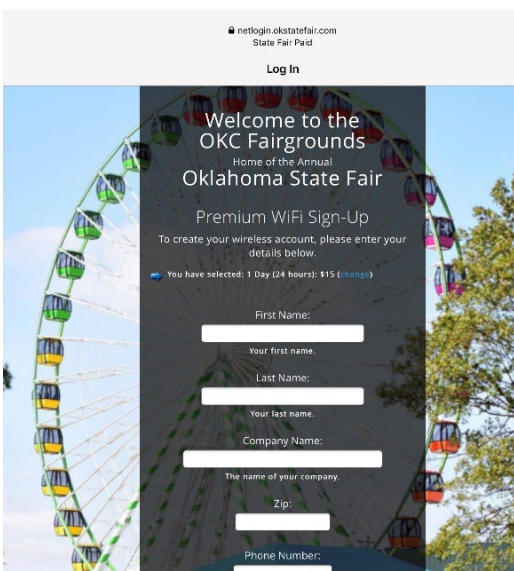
netlogin.okstatefair.com
State Fair Paid

Log In

Welcome to the OKC Fairgrounds
Home of the Annual
Oklahoma State Fair

Premium WiFi Sign-Up

To create your wireless account, please enter your details below.

You have selected: 1 Day (24 hours): $15 (change)

First Name:

Your first name.

Last Name:

Your last name.

Company Name:

The name of your company.

Zip:

Phone Number: